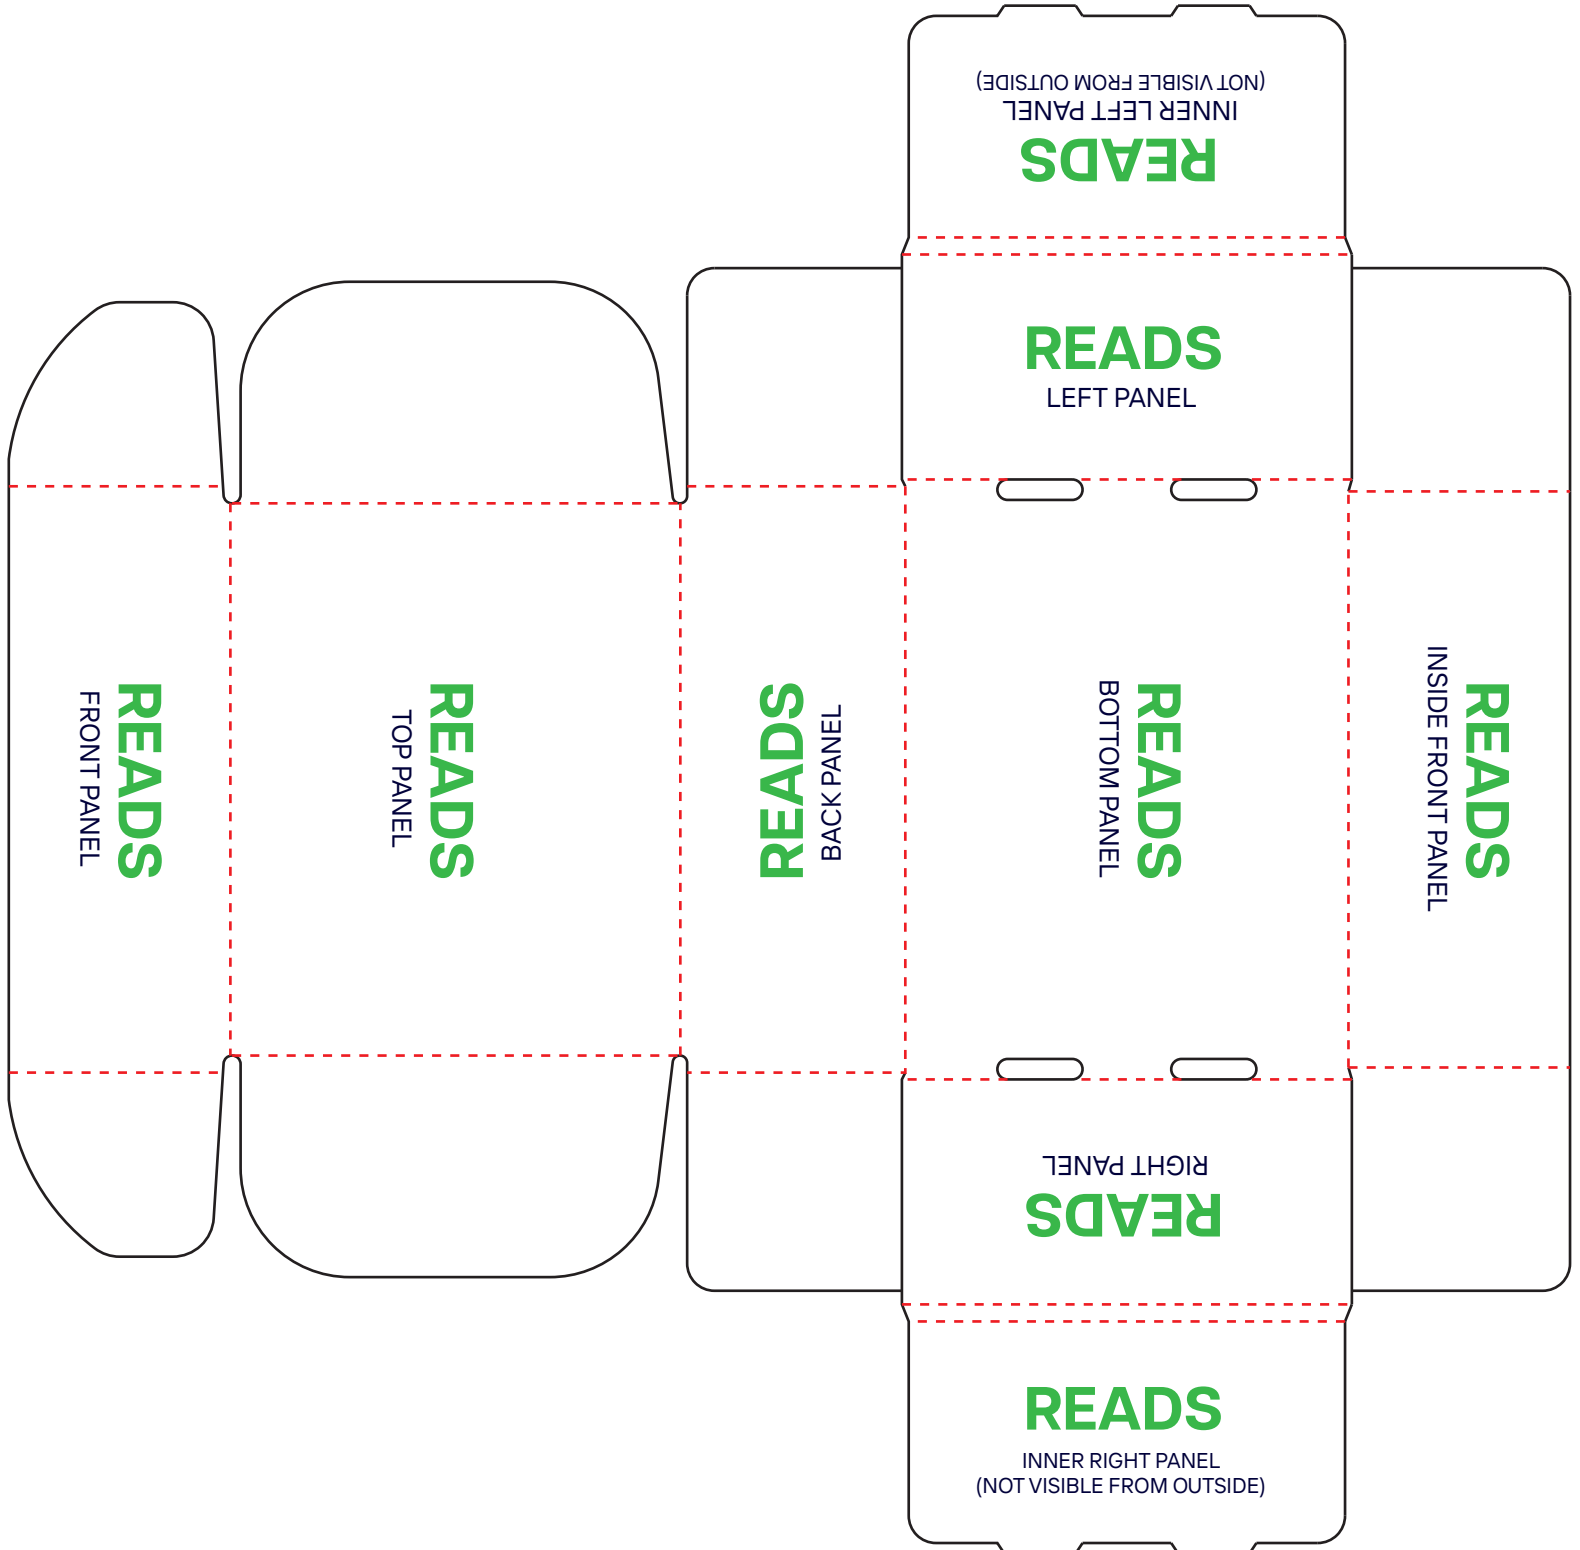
READS
INNER LEFT PANEL
(NOT VISIBLE FROM OUTSIDE)

READS
LEFT PANEL

READS
FRONT PANEL

READS
TOP PANEL

READS
BACK PANEL

READS
BOTTOM PANEL

READS
INSIDE FRONT PANEL

READS
RIGHT PANEL

READS
INNER RIGHT PANEL
(NOT VISIBLE FROM OUTSIDE)